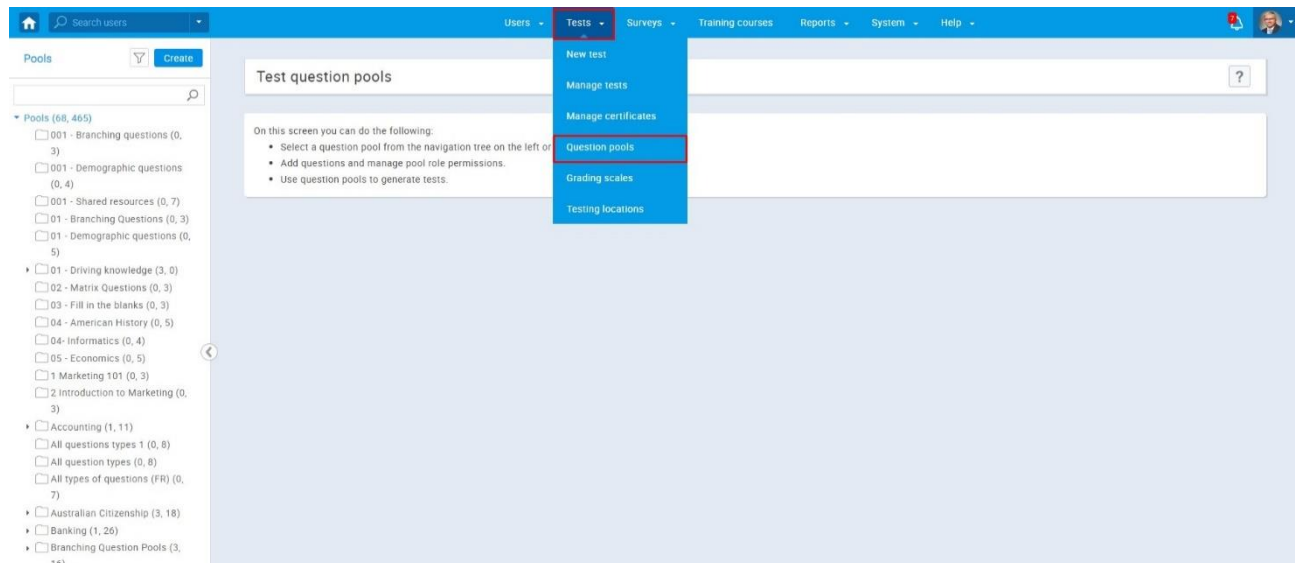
Search users

Users ▾ Tests ▾ Surveys ▾ Training courses Reports ▾ System ▾ Help ▾

Pools Create

▾ Pools (68, 465)
001 - Branching questions (0, 3)
001 - Demographic questions (0, 4)
001 - Shared resources (0, 7)
01 - Branching Questions (0, 3)
01 - Demographic questions (0, 5)
01 - Driving knowledge (3, 0)
02 - Matrix Questions (0, 3)
03 - Fill in the blanks (0, 3)
04 - American History (0, 5)
04- Informatics (0, 4)
05 - Economics (0, 5)
1 Marketing 101 (0, 3)
2 Introduction to Marketing (0, 3)
Accounting (1, 11)
All questions types 1 (0, 8)
All question types (0, 8)
All types of questions (FR) (0, 7)
Australian Citizenship (3, 18)
Banking (1, 26)
Branching Question Pools (3, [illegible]

Test question pools

?

On this screen you can do the following:
• Select a question pool from the navigation tree on the left or
• Add questions and manage pool role permissions.
• Use question pools to generate tests.

New test
Manage tests
Manage certificates
Question pools
Grading scales
Testing locations